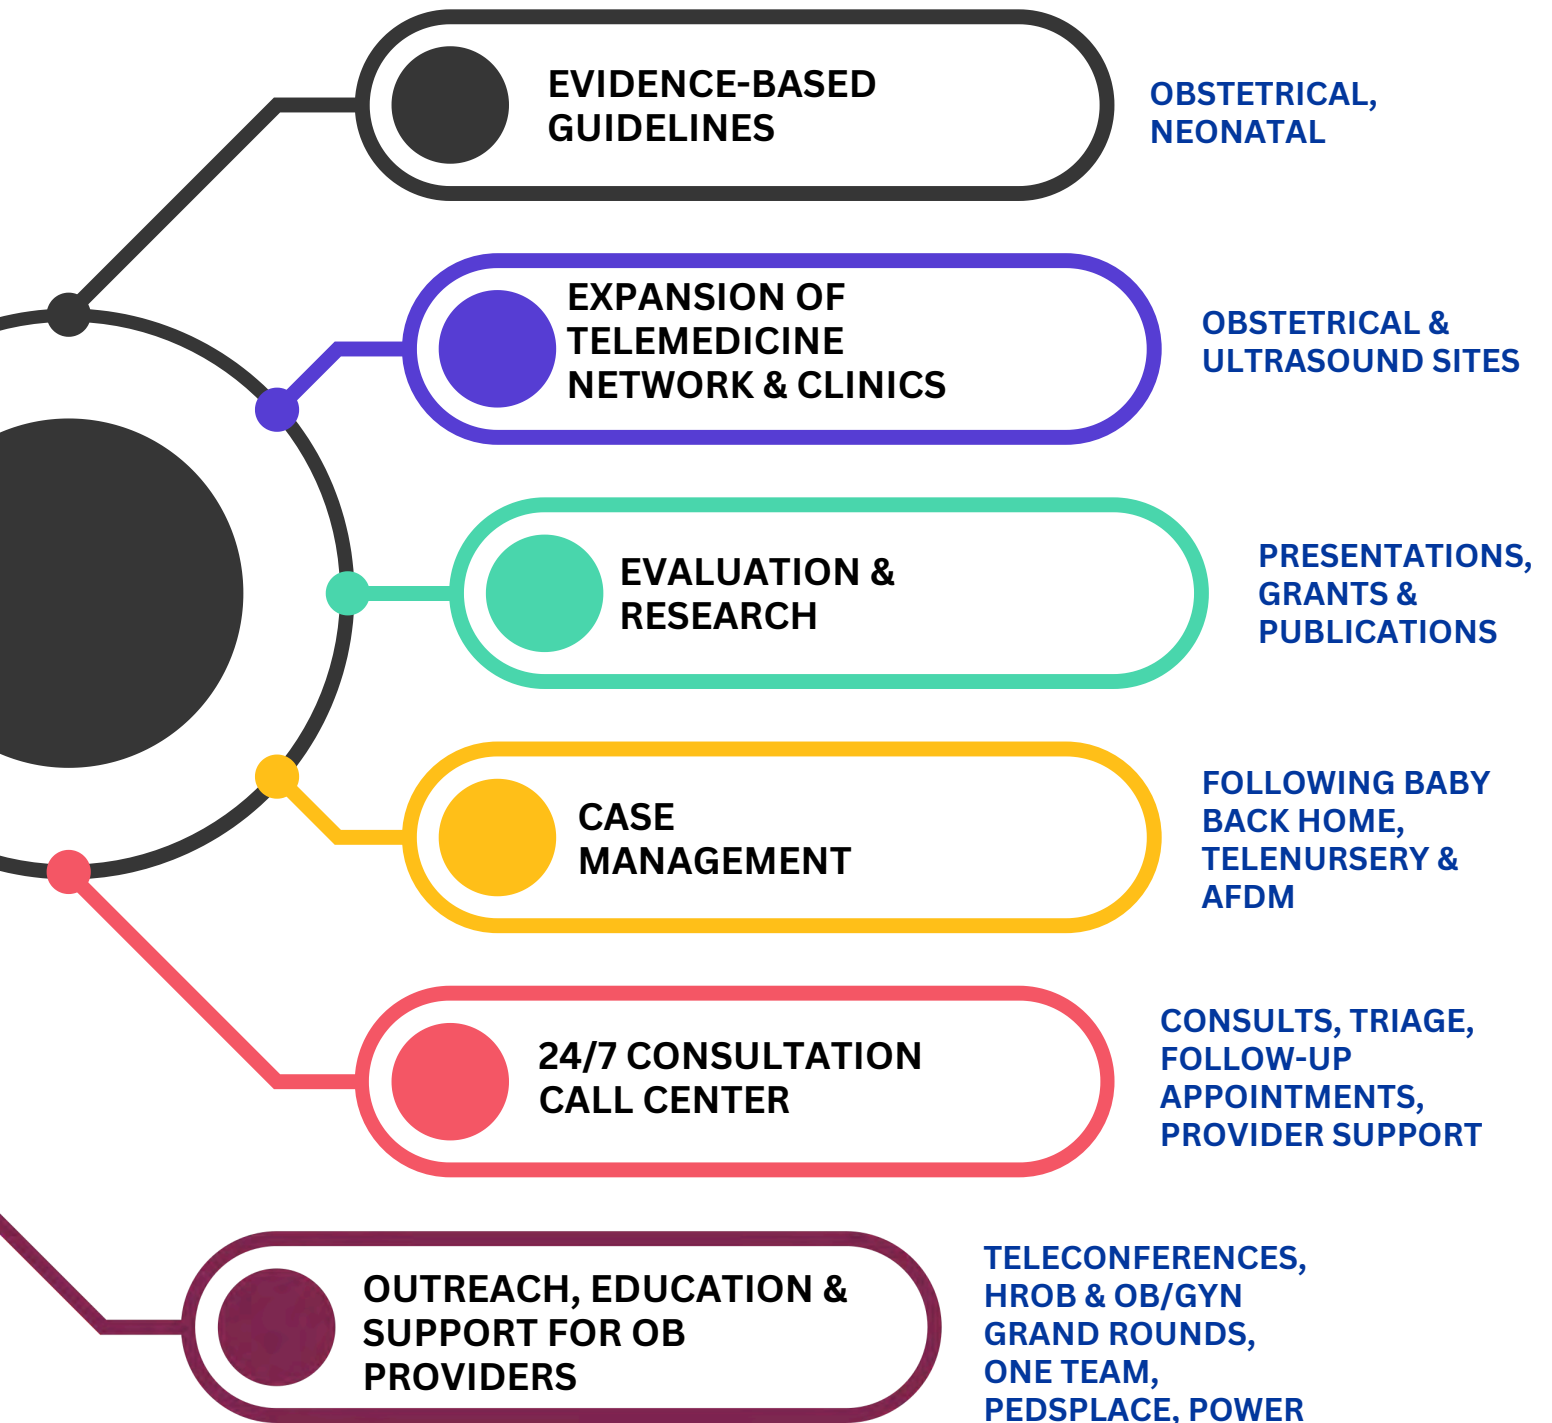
EVIDENCE-BASED GUIDELINES

OBSTETRICAL, NEONATAL

EXPANSION OF TELEMEDICINE NETWORK & CLINICS

OBSTETRICAL & ULTRASOUND SITES

EVALUATION & RESEARCH

PRESENTATIONS, GRANTS & PUBLICATIONS

CASE MANAGEMENT

FOLLOWING BABY BACK HOME, TELENURSERY & AFDM

24/7 CONSULTATION CALL CENTER

CONSULTS, TRIAGE, FOLLOW-UP APPOINTMENTS, PROVIDER SUPPORT

OUTREACH, EDUCATION & SUPPORT FOR OB PROVIDERS

TELECONFERENCES, HROB & OB/GYN GRAND ROUNDS, ONE TEAM, PEDSPLACE, POWER